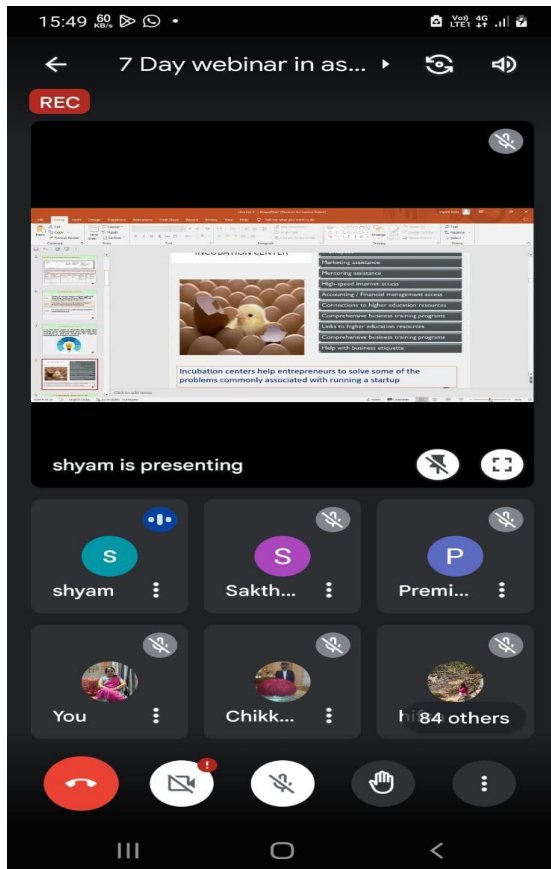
15:49 60 KB/s

Vo) LTE1 4G

7 Day webinar in as...

REC

INCUBATION CENTER

Marketing assistance

Mentoring assistance

High-speed Internet access

Accounting / Financial management access

Connections to higher education resources

Comprehensive business training programs

Links to higher education resources

Comprehensive business training programs

Help with business etiquette

Incubation centers help entrepreneurs to solve some of the problems commonly associated with running a startup

shyam is presenting

S
shyam

S
Sakth...

P
Premi...

You

Chikk...

hi 84 others